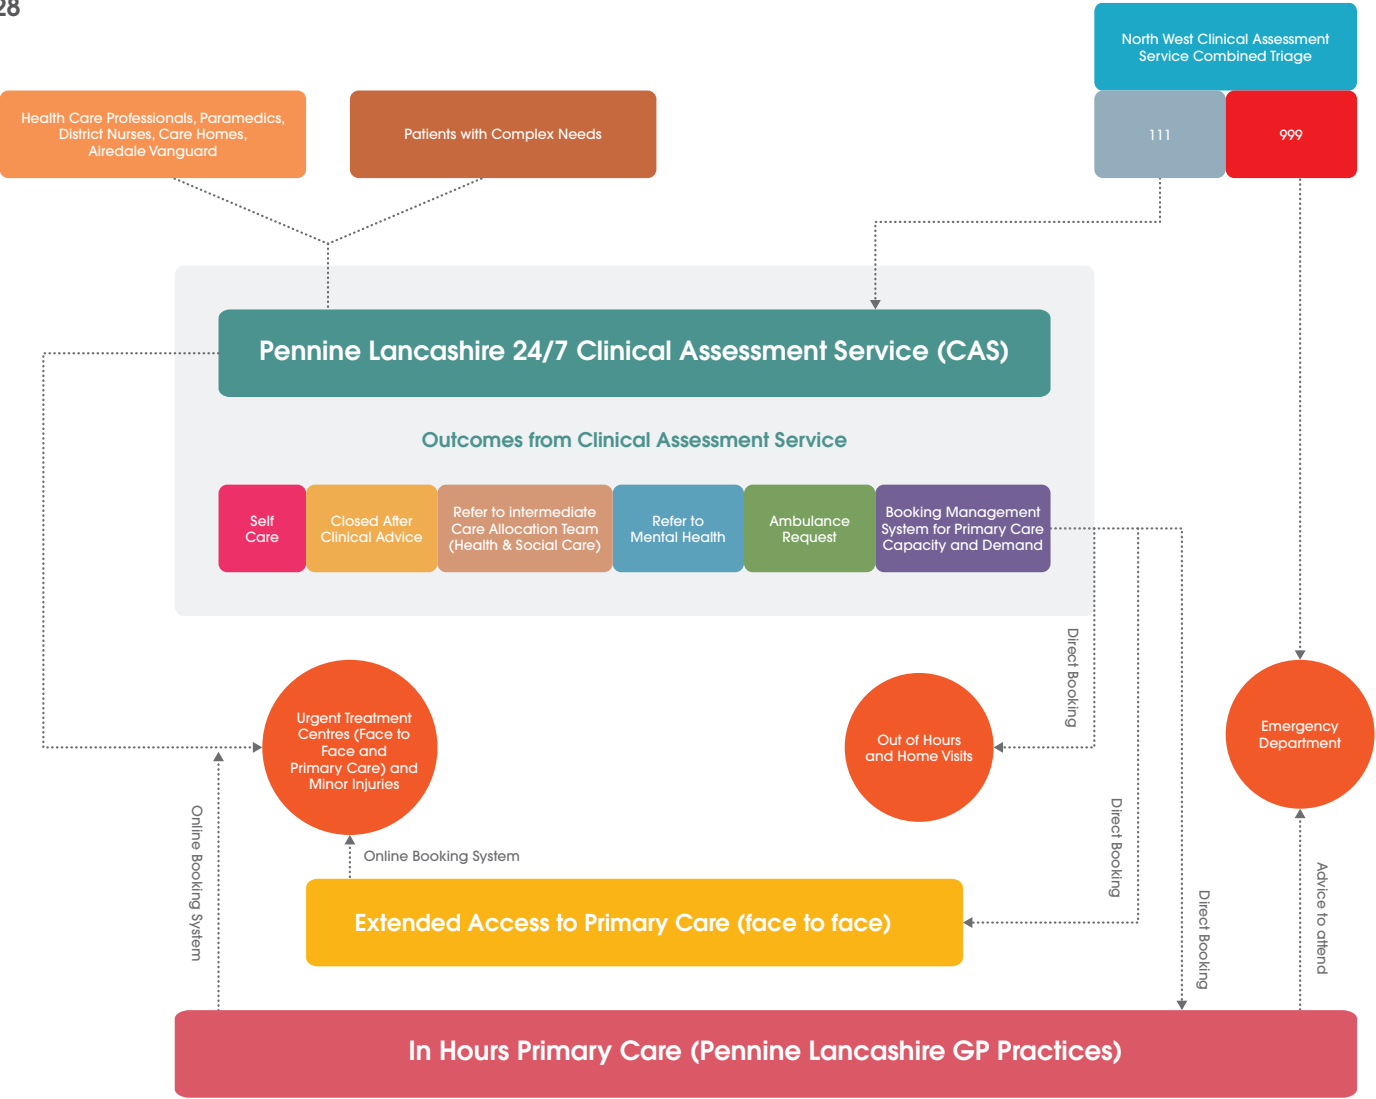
28

North West Clinical Assessment Service Combined Triage

111

999

Health Care Professionals, Paramedics, District Nurses, Care Homes, Airedale Vanguard

Patients with Complex Needs

Pennine Lancashire 24/7 Clinical Assessment Service (CAS)

Outcomes from Clinical Assessment Service

| Self Care | Closed After Clinical Advice | Refer to intermediate Care Allocation Team (Health & Social Care) | Refer to Mental Health | Ambulance Request | Booking Management System for Primary Care Capacity and Demand |
|---|---|---|---|---|---|

Direct Booking

Urgent Treatment Centres (Face to Face and Primary Care) and Minor Injuries

Out of Hours and Home Visits

Emergency Department

Online Booking System

Online Booking System

Direct Booking

Direct Booking

Advice to attend

Extended Access to Primary Care (face to face)

In Hours Primary Care (Pennine Lancashire GP Practices)